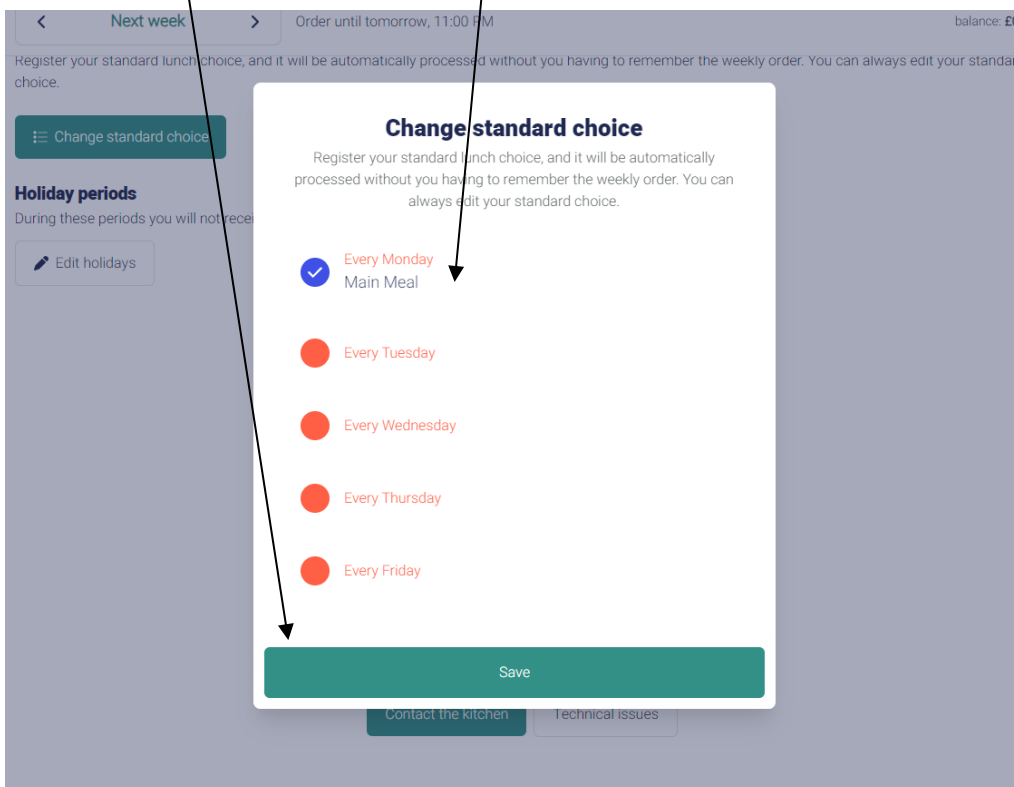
< Next week >

Order until tomorrow, 11:00 PM

balance: £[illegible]

Register your standard lunch choice, and it will be automatically processed without you having to remember the weekly order. You can always edit your standa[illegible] choice.

Change standard choice

Holiday periods

During these periods you will not rece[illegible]

Edit holidays

Change standard choice

Register your standard lunch choice, and it will be automatically processed without you having to remember the weekly order. You can always edit your standard choice.

Every Monday
Main Meal

Every Tuesday

Every Wednesday

Every Thursday

Every Friday

Save

Contact the kitchen

Technical issues